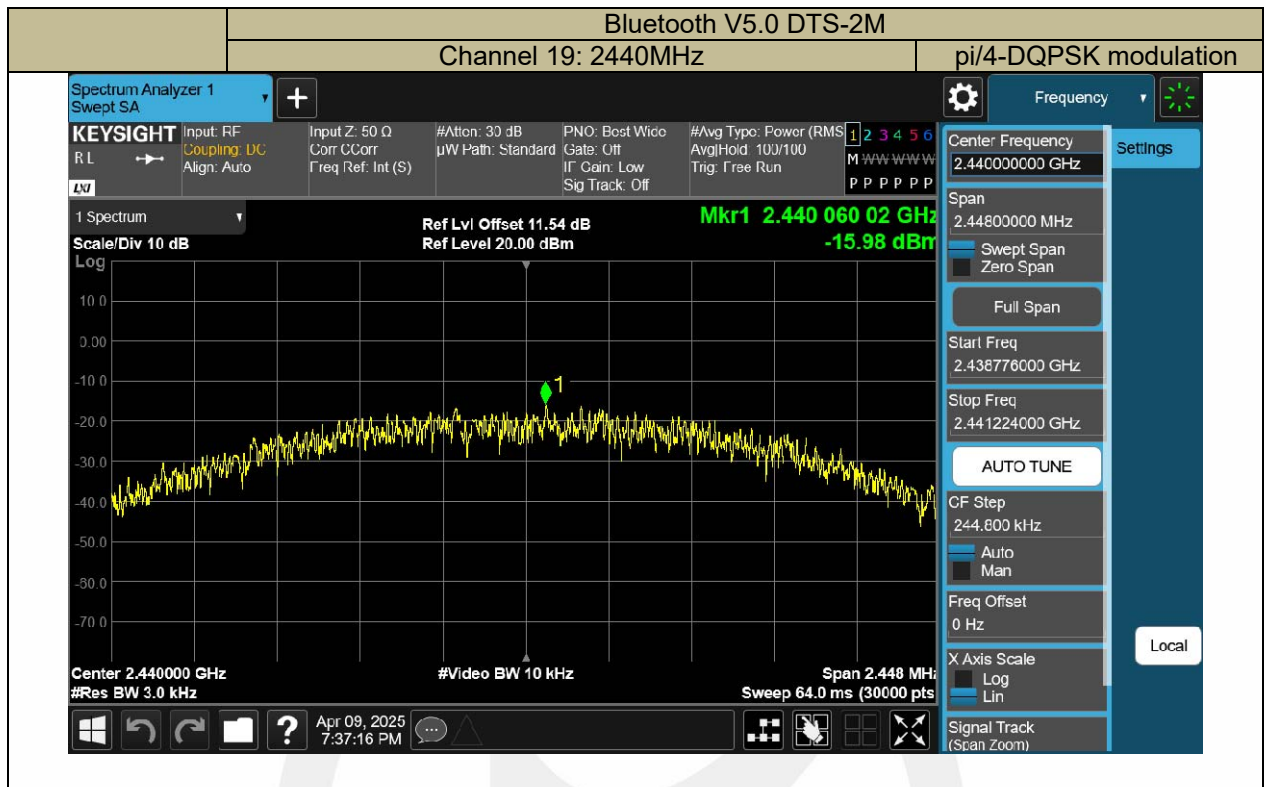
| | Bluetooth V5.0 DTS-2M | |
|---|---|---|
| | Channel 19: 2440MHz | pi/4-DQPSK modulation |

Spectrum Analyzer 1
Swept SA

Frequency

KEYSIGHT
RL
Input: RF
Coupling: DC
Align: Auto
Input Z: 50 Ω
Corr CCorr
Freq Ref: Int (S)
#Atten: 30 dB
µW Path: Standard
PNO: Best Wide
Gate: Off
IF Gain: Low
Sig Track: Off
#Avg Type: Power (RMS)
Avg|Hold: 100/100
Trig: Free Run
1 2 3 4 5 6
M WWWWW
P P P P P P

1 Spectrum
Scale/Div 10 dB
Log
Ref Lvl Offset 11.54 dB
Ref Level 20.00 dBm
Mkr1 2.440 060 02 GHz
-15.98 dBm

10.0
0.00
-10.0
-20.0
-30.0
-40.0
-50.0
-60.0
-70.0

1

Center 2.440000 GHz
#Res BW 3.0 kHz
#Video BW 10 kHz
Span 2.448 MHz
Sweep 64.0 ms (30000 pts)

Apr 09, 2025
7:37:16 PM

Center Frequency
2.440000000 GHz
Settings
Span
2.44800000 MHz
Swept Span
Zero Span
Full Span
Start Freq
2.438776000 GHz
Stop Freq
2.441224000 GHz
AUTO TUNE
CF Step
244.800 kHz
Auto
Man
Freq Offset
0 Hz
Local
X Axis Scale
Log
Lin
Signal Track
(Span Zoom)